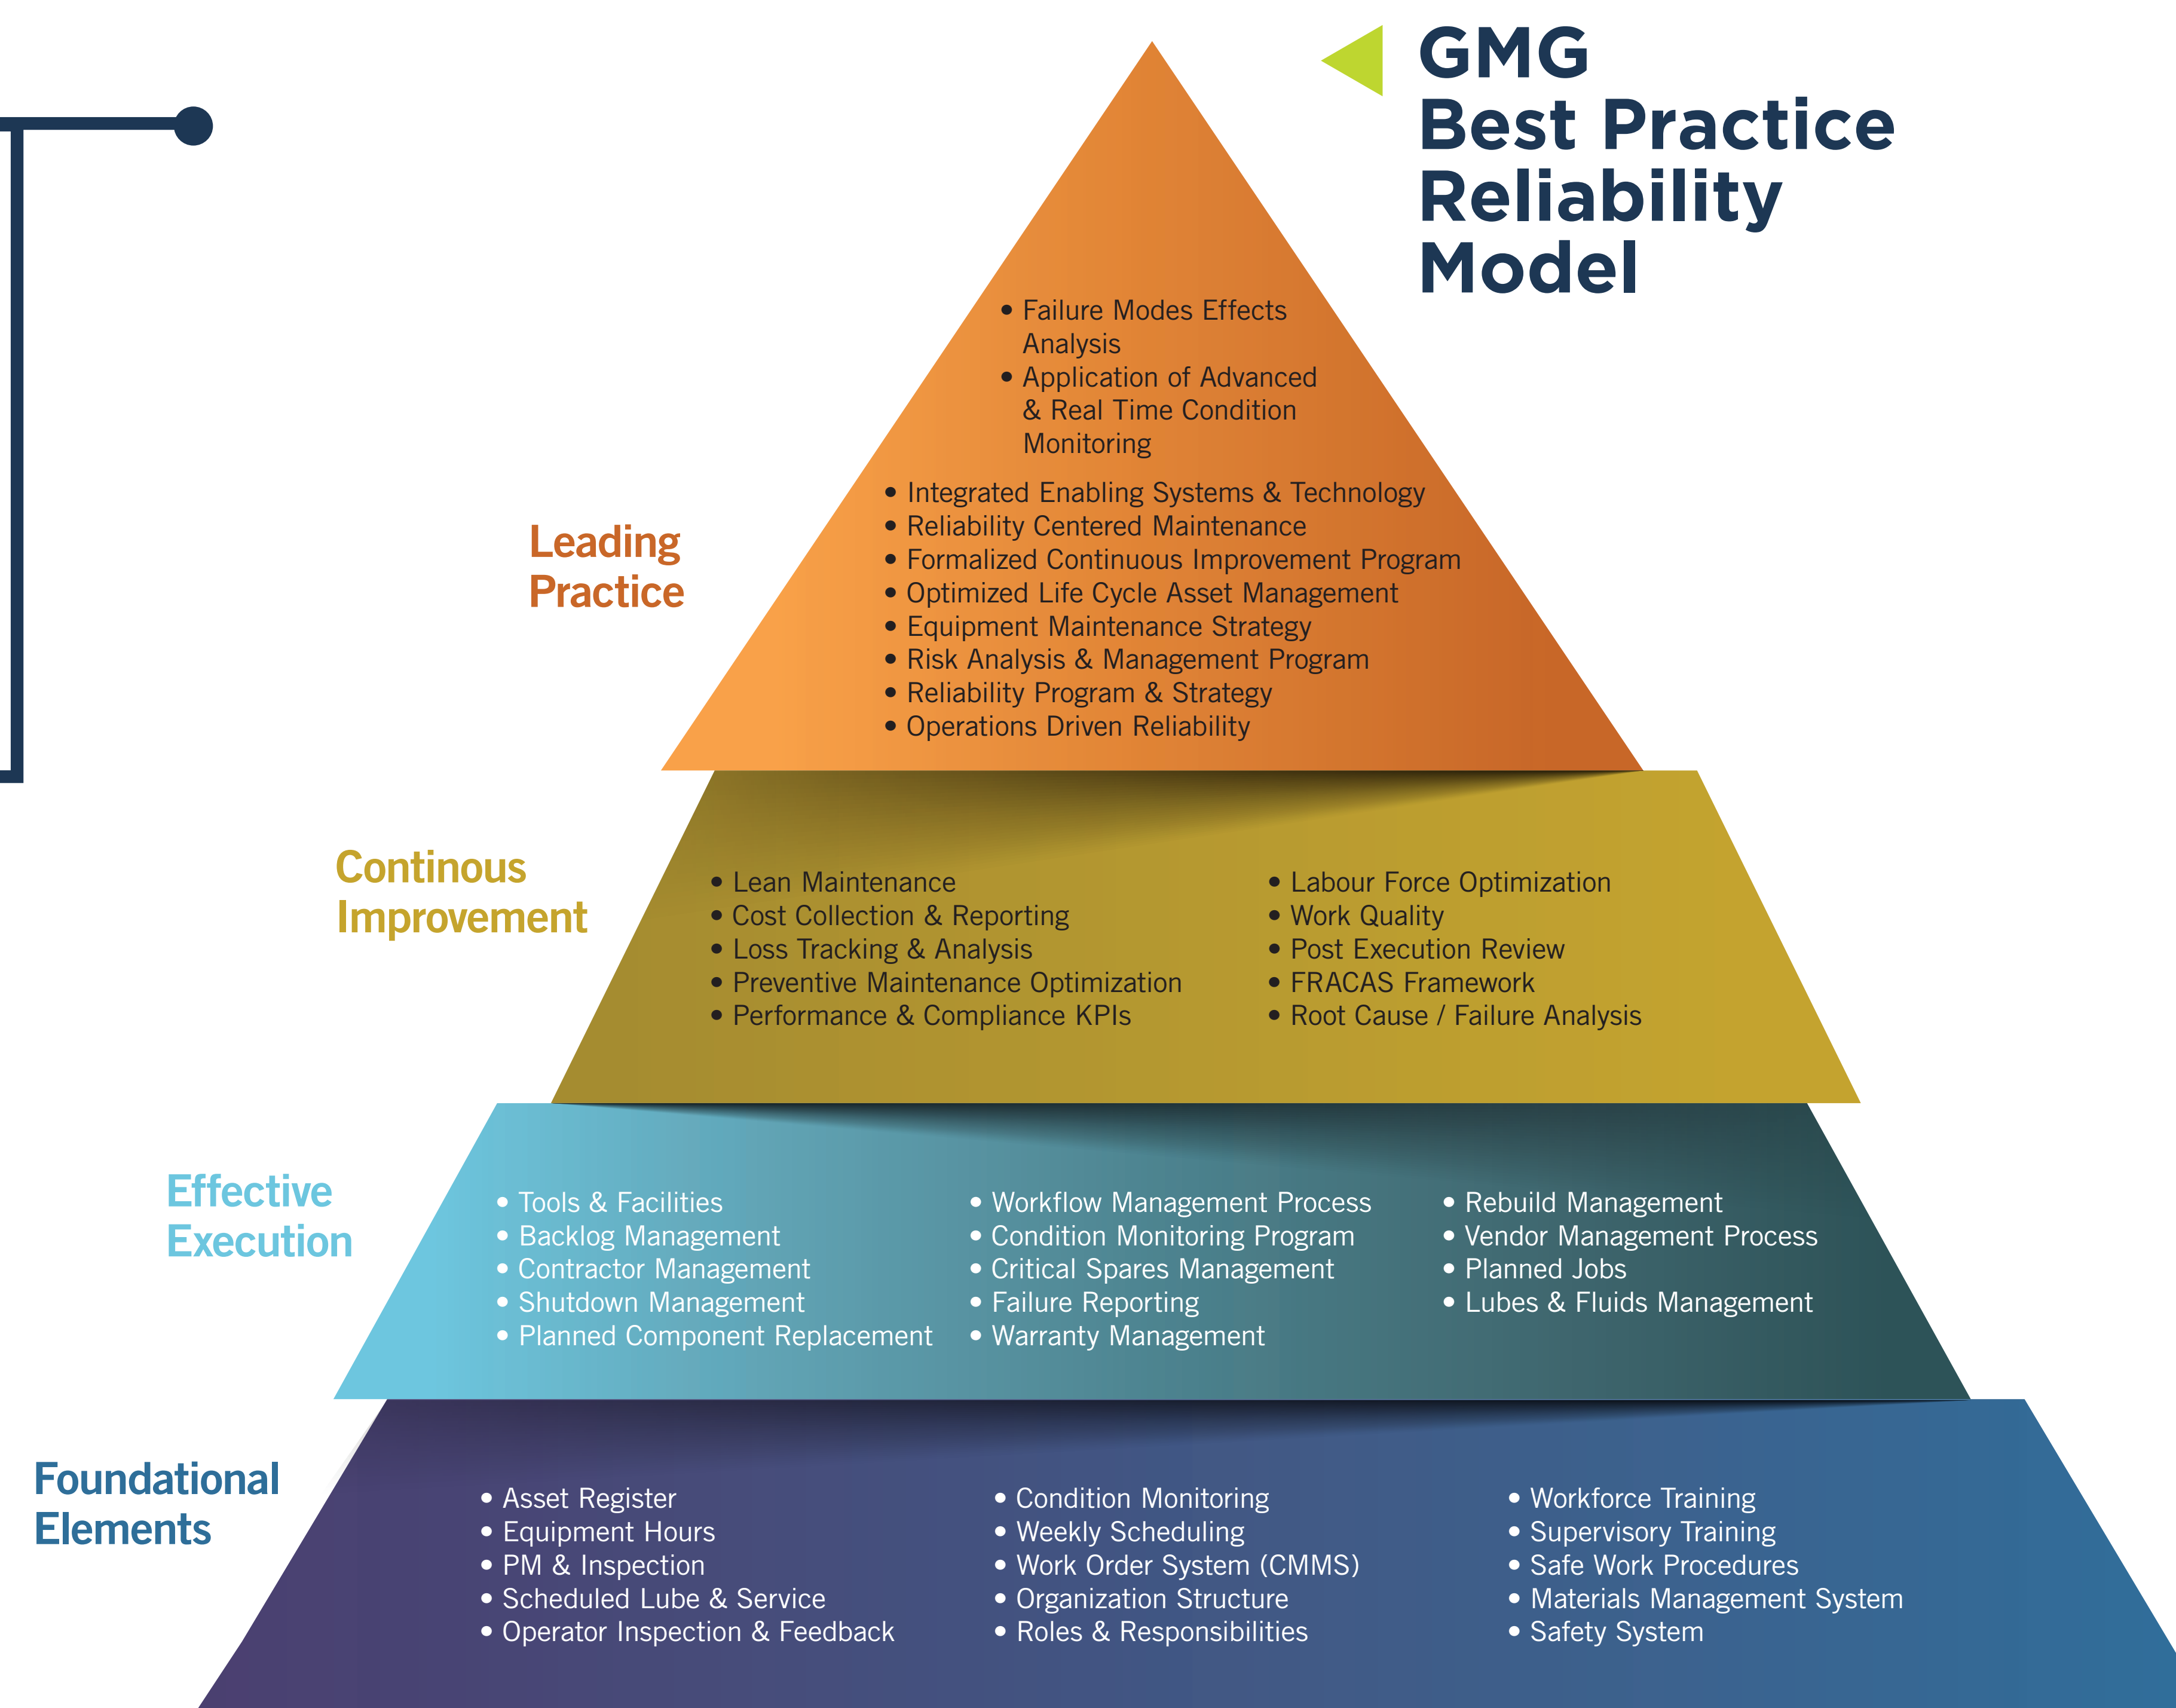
GMG
Best Practice
Reliability
Model

Leading Practice

• Failure Modes Effects Analysis
• Application of Advanced & Real Time Condition Monitoring

• Integrated Enabling Systems & Technology
• Reliability Centered Maintenance
• Formalized Continuous Improvement Program
• Optimized Life Cycle Asset Management
• Equipment Maintenance Strategy
• Risk Analysis & Management Program
• Reliability Program & Strategy
• Operations Driven Reliability

Continous Improvement

• Lean Maintenance
• Cost Collection & Reporting
• Loss Tracking & Analysis
• Preventive Maintenance Optimization
• Performance & Compliance KPIs

• Labour Force Optimization
• Work Quality
• Post Execution Review
• FRACAS Framework
• Root Cause / Failure Analysis

Effective Execution

• Tools & Facilities
• Backlog Management
• Contractor Management
• Shutdown Management
• Planned Component Replacement

• Workflow Management Process
• Condition Monitoring Program
• Critical Spares Management
• Failure Reporting
• Warranty Management

• Rebuild Management
• Vendor Management Process
• Planned Jobs
• Lubes & Fluids Management

Foundational Elements

• Asset Register
• Equipment Hours
• PM & Inspection
• Scheduled Lube & Service
• Operator Inspection & Feedback

• Condition Monitoring
• Weekly Scheduling
• Work Order System (CMMS)
• Organization Structure
• Roles & Responsibilities

• Workforce Training
• Supervisory Training
• Safe Work Procedures
• Materials Management System
• Safety System